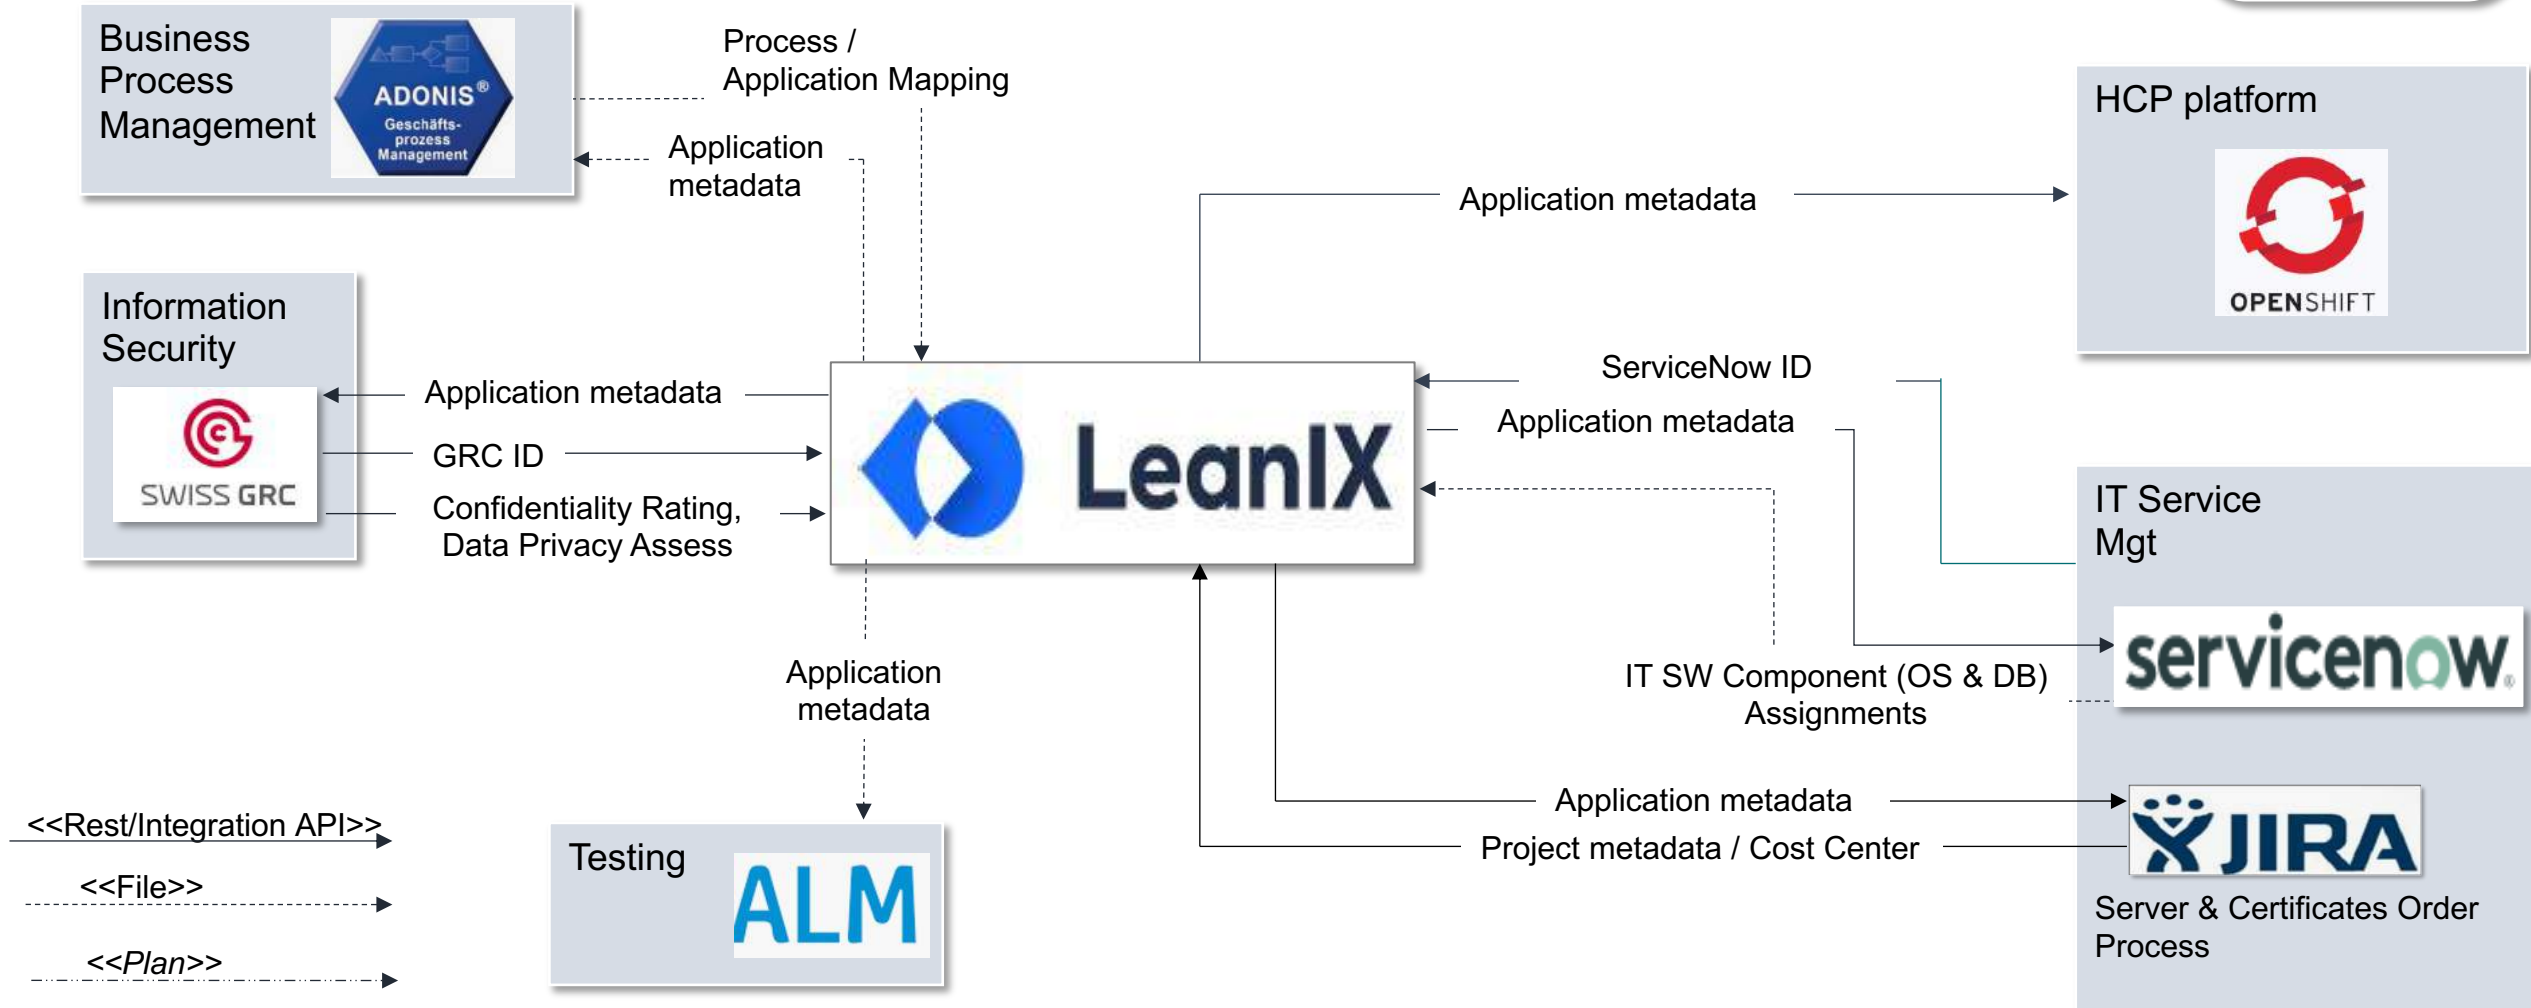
Business Process Management

ADONIS®
Geschäfts-prozess Management

Process / Application Mapping

Application metadata

HCP platform

OPENSHIFT

Application metadata

Information Security

SWISS GRC

Application metadata

GRC ID

Confidentiality Rating, Data Privacy Assess

LeanIX

ServiceNow ID

Application metadata

IT Service Mgt

servicenow

IT SW Component (OS & DB) Assignments

Application metadata

Application metadata

Project metadata / Cost Center

JIRA

Server & Certificates Order Process

<<Rest/Integration API>>

<<File>>

<<Plan>>

Testing

ALM